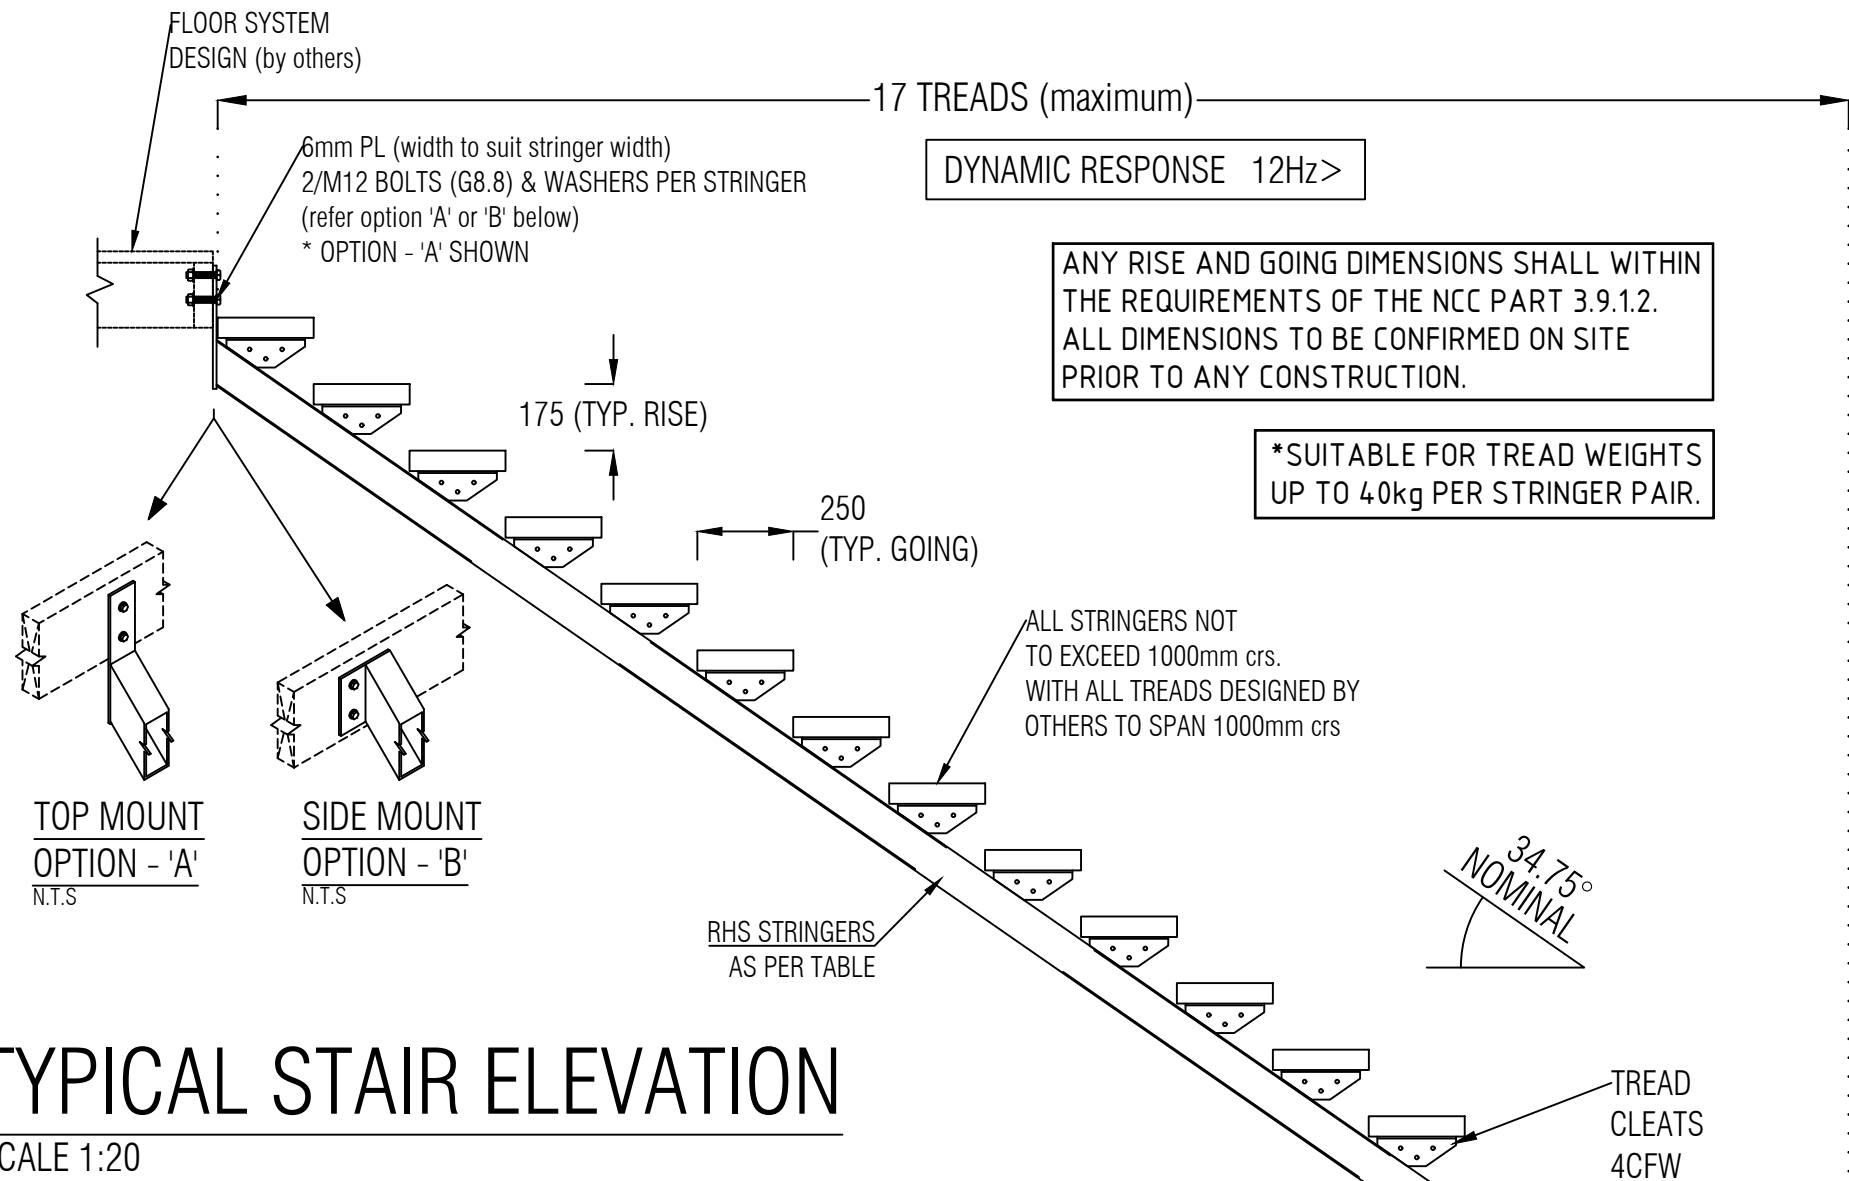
FLOOR SYSTEM DESIGN (by others)

17 TREADS (maximum)

6mm PL (width to suit stringer width)
2/M12 BOLTS (G8.8) & WASHERS PER STRINGER
(refer option 'A' or 'B' below)
* OPTION - 'A' SHOWN

DYNAMIC RESPONSE 12Hz>

ANY RISE AND GOING DIMENSIONS SHALL WITHIN THE REQUIREMENTS OF THE NCC PART 3.9.1.2. ALL DIMENSIONS TO BE CONFIRMED ON SITE PRIOR TO ANY CONSTRUCTION.

175 (TYP. RISE)

*SUITABLE FOR TREAD WEIGHTS UP TO 40kg PER STRINGER PAIR.

250 (TYP. GOING)

ALL STRINGERS NOT TO EXCEED 1000mm crs. WITH ALL TREADS DESIGNED BY OTHERS TO SPAN 1000mm crs

TOP MOUNT
OPTION - 'A'
N.T.S

SIDE MOUNT
OPTION - 'B'
N.T.S

34.75°
NOMINAL

RHS STRINGERS
AS PER TABLE

TYPICAL STAIR ELEVATION
CALE 1:20

TREAD
CLEATS
4CFW